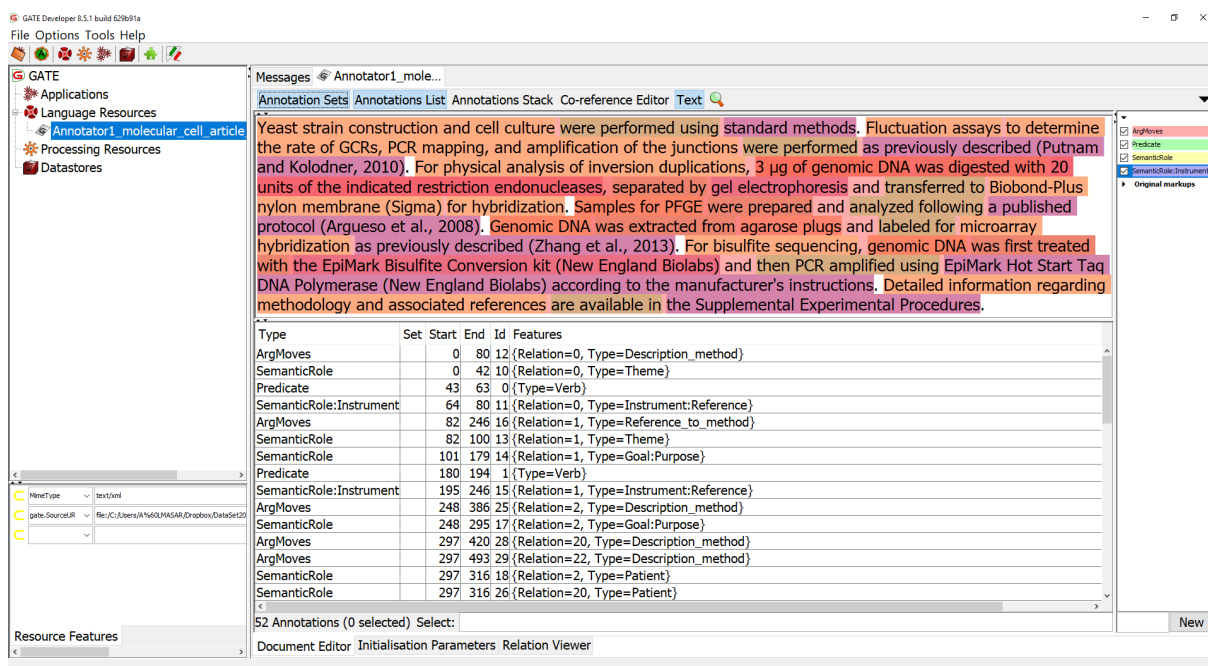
GATE Developer 8.5.1 build 629b91a

File Options Tools Help

GATE
Applications
Language Resources
Annotator1_molecular_cell_article
Processing Resources
Datastores

| MimeType | text/xml |
|---|---|
| gate.SourceUR | file:/C:/Users/A%60LMASAR/Dropbox/DataSet20 |

Resource Features

Messages Annotator1_mole...

Annotation Sets Annotations List Annotations Stack Co-reference Editor Text

Yeast strain construction and cell culture were performed using standard methods. Fluctuation assays to determine the rate of GCRs, PCR mapping, and amplification of the junctions were performed as previously described (Putnam and Kolodner, 2010). For physical analysis of inversion duplications, 3 µg of genomic DNA was digested with 20 units of the indicated restriction endonucleases, separated by gel electrophoresis and transferred to Biobond-Plus nylon membrane (Sigma) for hybridization. Samples for PFGE were prepared and analyzed following a published protocol (Argueso et al., 2008). Genomic DNA was extracted from agarose plugs and labeled for microarray hybridization as previously described (Zhang et al., 2013). For bisulfite sequencing, genomic DNA was first treated with the EpiMark Bisulfite Conversion kit (New England Biolabs) and then PCR amplified using EpiMark Hot Start Taq DNA Polymerase (New England Biolabs) according to the manufacturer's instructions. Detailed information regarding methodology and associated references are available in the Supplemental Experimental Procedures.

| Type | Set | Start | End | Id | Features |
|---|---|---|---|---|---|
| ArgMoves | | 0 | 80 | 12 | {Relation=0, Type=Description_method} |
| SemanticRole | | 0 | 42 | 10 | {Relation=0, Type=Theme} |
| Predicate | | 43 | 63 | 0 | {Type=Verb} |
| SemanticRole:Instrument | | 64 | 80 | 11 | {Relation=0, Type=Instrument:Reference} |
| ArgMoves | | 82 | 246 | 16 | {Relation=1, Type=Reference_to_method} |
| SemanticRole | | 82 | 100 | 13 | {Relation=1, Type=Theme} |
| SemanticRole | | 101 | 179 | 14 | {Relation=1, Type=Goal:Purpose} |
| Predicate | | 180 | 194 | 1 | {Type=Verb} |
| SemanticRole:Instrument | | 195 | 246 | 15 | {Relation=1, Type=Instrument:Reference} |
| ArgMoves | | 248 | 386 | 25 | {Relation=2, Type=Description_method} |
| SemanticRole | | 248 | 295 | 17 | {Relation=2, Type=Goal:Purpose} |
| ArgMoves | | 297 | 420 | 28 | {Relation=20, Type=Description_method} |
| ArgMoves | | 297 | 493 | 29 | {Relation=22, Type=Description_method} |
| SemanticRole | | 297 | 316 | 18 | {Relation=2, Type=Patient} |
| SemanticRole | | 297 | 316 | 26 | {Relation=20, Type=Patient} |

52 Annotations (0 selected) Select:

Document Editor Initialisation Parameters Relation Viewer

ArgMoves
Predicate
SemanticRole
SemanticRole:Instrument
Original markups

New